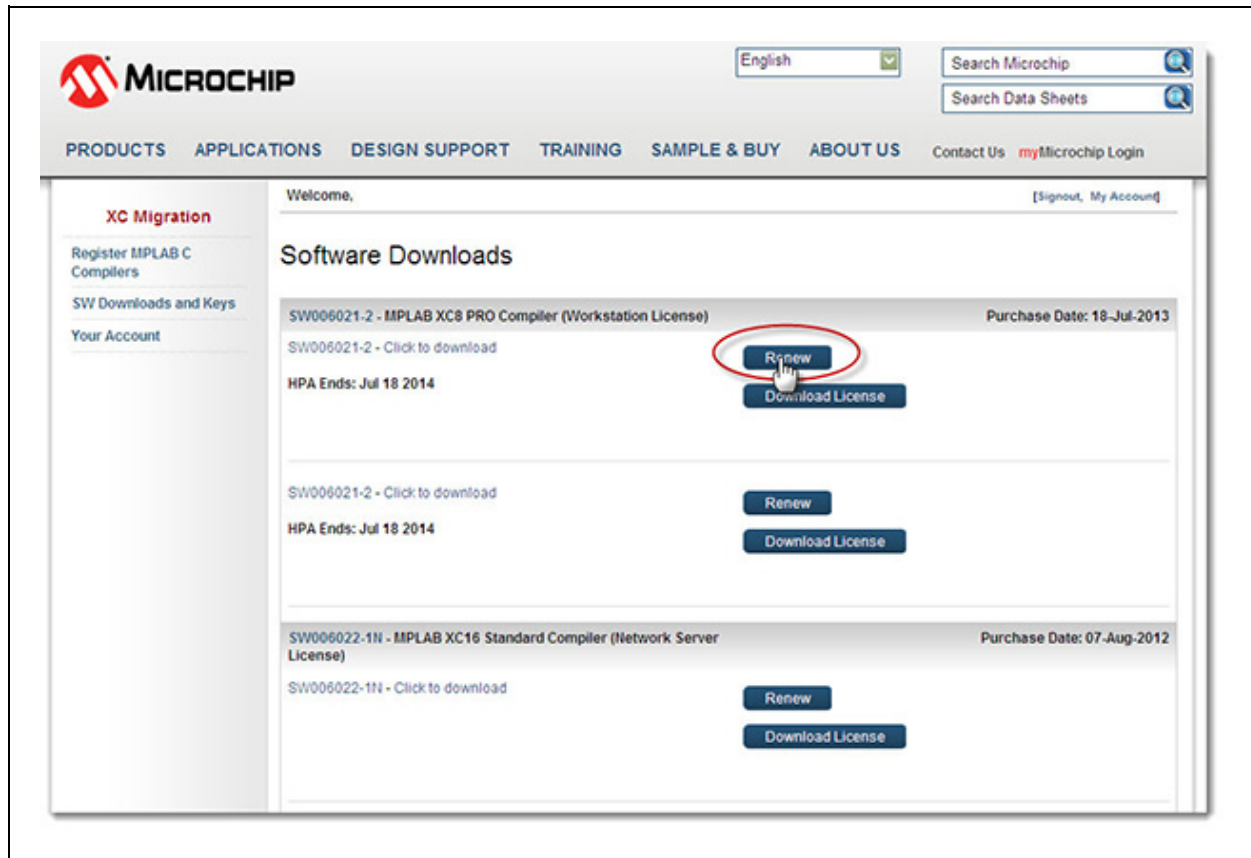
MICROCHIP

English

Search Microchip

Search Data Sheets

PRODUCTS APPLICATIONS DESIGN SUPPORT TRAINING SAMPLE & BUY ABOUT US Contact Us myMicrochip Login

XC Migration

Register MPLAB C Compilers

SW Downloads and Keys

Your Account

Welcome,

[Signout, My Account]

Software Downloads

SW006021-2 - MPLAB XC8 PRO Compiler (Workstation License) Purchase Date: 18-Jul-2013

SW006021-2 - Click to download

Renew

HPA Ends: Jul 18 2014

Download License

SW006021-2 - Click to download

Renew

HPA Ends: Jul 18 2014

Download License

SW006022-1N - MPLAB XC16 Standard Compiler (Network Server License) Purchase Date: 07-Aug-2012

SW006022-1N - Click to download

Renew

Download License